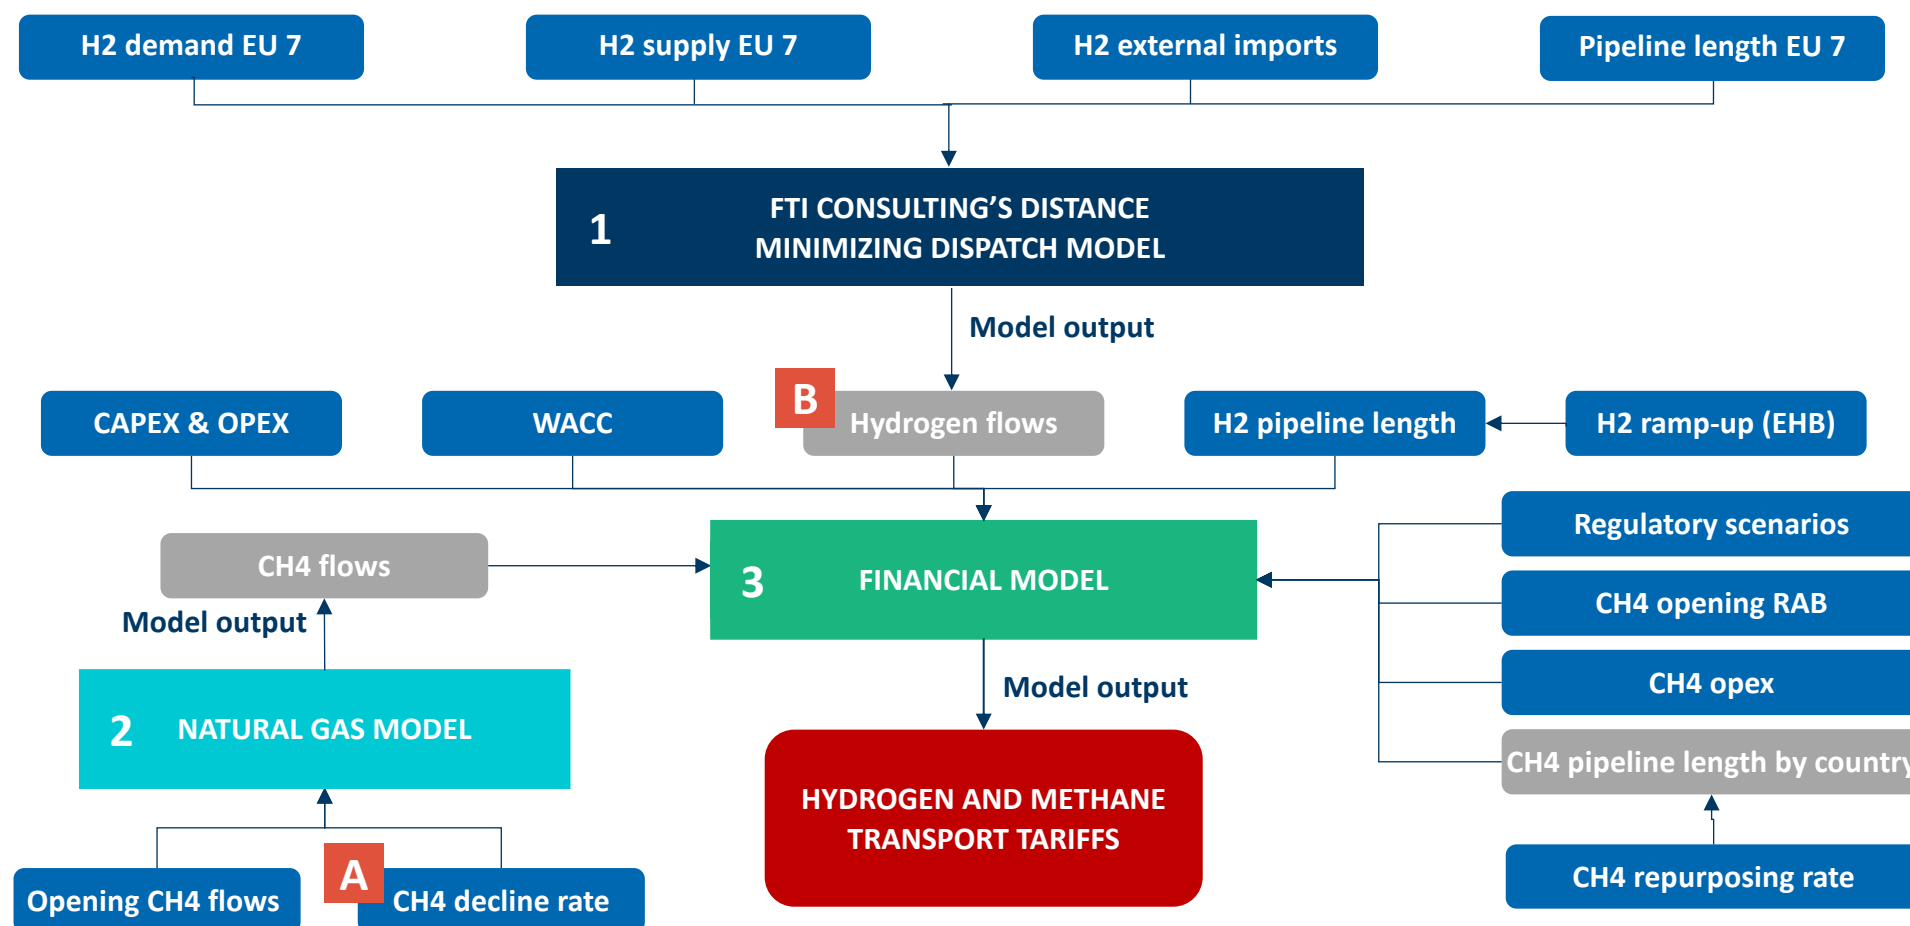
H2 demand EU 7

H2 supply EU 7

H2 external imports

Pipeline length EU 7

1 FTI CONSULTING'S DISTANCE MINIMIZING DISPATCH MODEL

Model output

CAPEX & OPEX

WACC

B Hydrogen flows

H2 pipeline length

H2 ramp-up (EHB)

Regulatory scenarios

CH4 flows

3 FINANCIAL MODEL

CH4 opening RAB

Model output

CH4 opex

Model output

2 NATURAL GAS MODEL

CH4 pipeline length by country

HYDROGEN AND METHANE TRANSPORT TARIFFS

CH4 repurposing rate

Opening CH4 flows

A CH4 decline rate